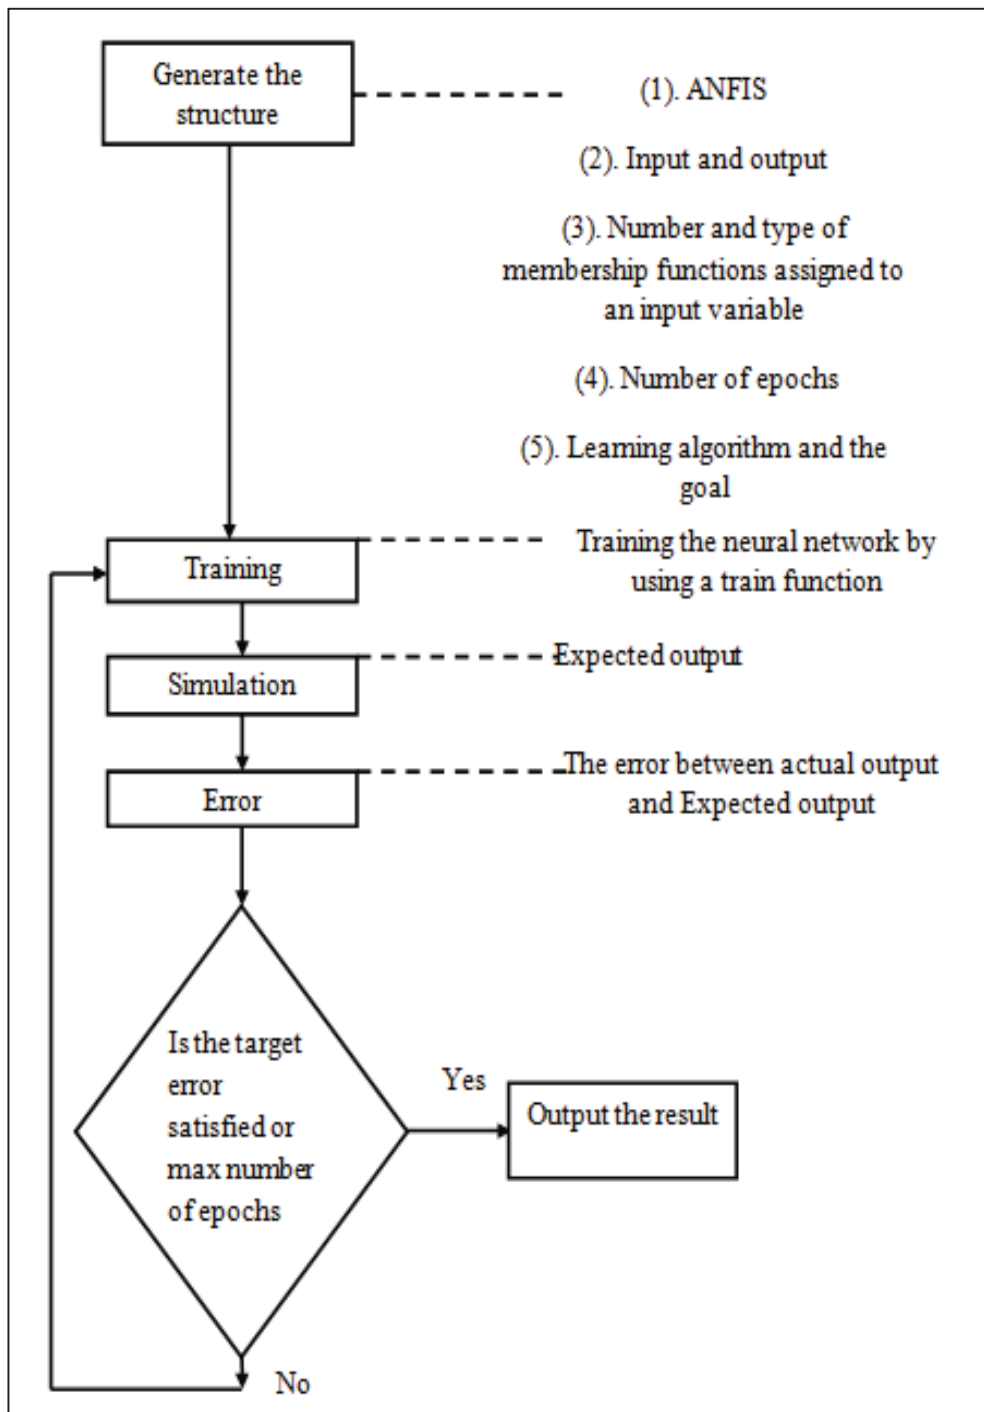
Generate the structure

(1). ANFIS

(2). Input and output

(3). Number and type of membership functions assigned to an input variable

(4). Number of epochs

(5). Learning algorithm and the goal

Training

Training the neural network by using a train function

Simulation

Expected output

Error

The error between actual output and Expected output

Is the target error satisfied or max number of epochs

Yes

Output the result

No